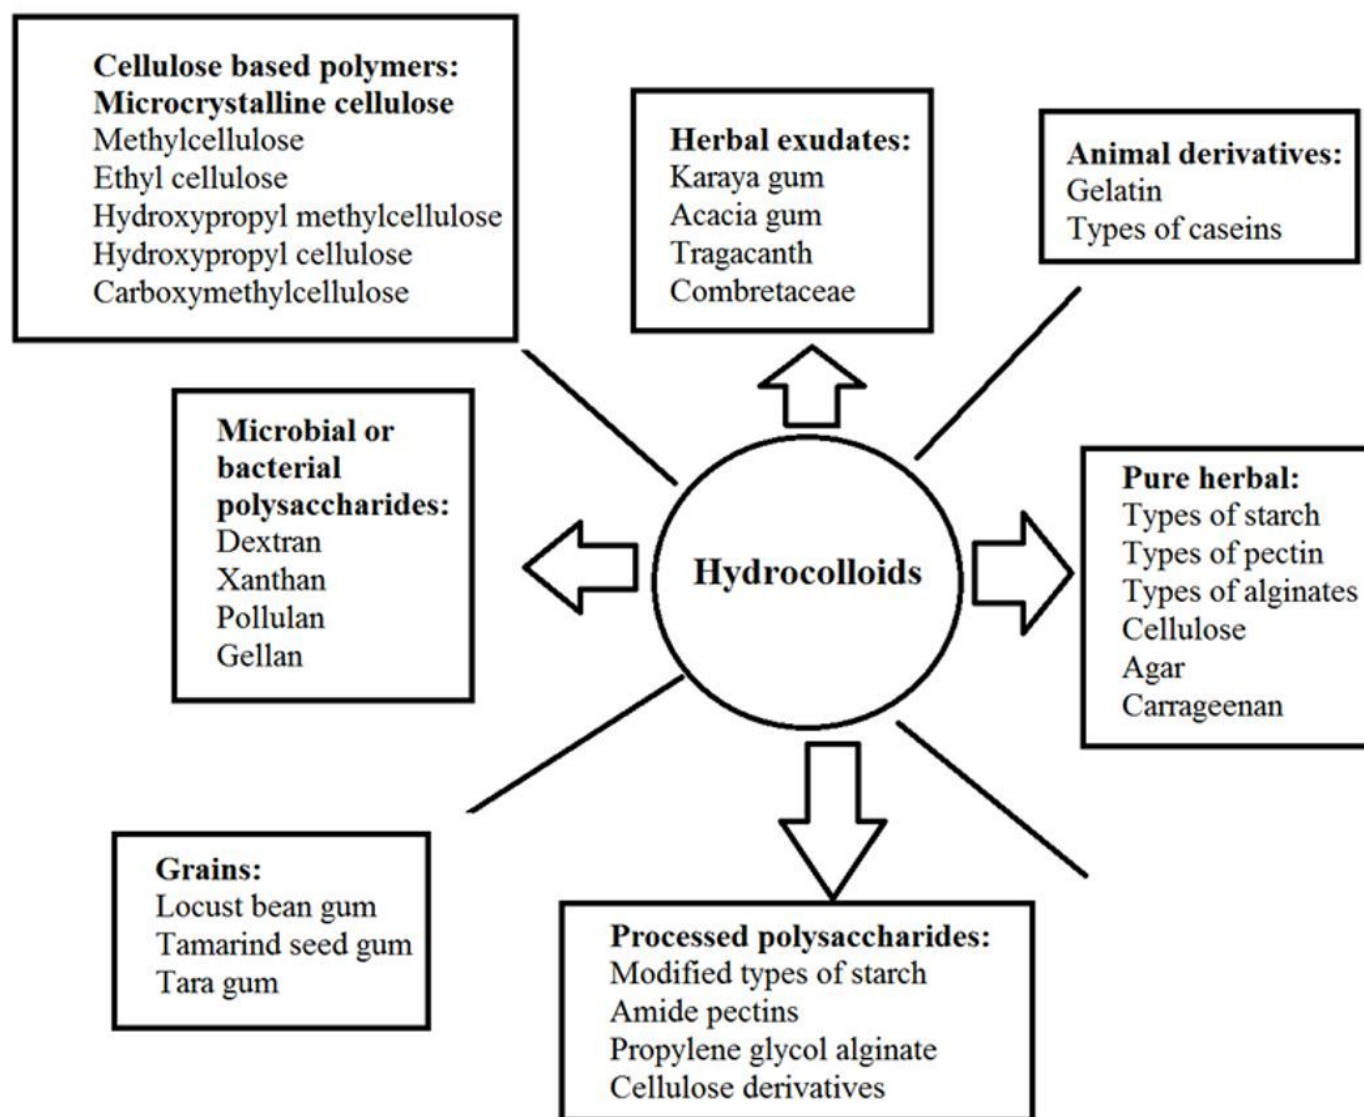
Cellulose based polymers:
Microcrystalline cellulose
Methylcellulose
Ethyl cellulose
Hydroxypropyl methylcellulose
Hydroxypropyl cellulose
Carboxymethylcellulose

Herbal exudates:
Karaya gum
Acacia gum
Tragacanth
Combretaceae

Animal derivatives:
Gelatin
Types of caseins

Microbial or bacterial polysaccharides:
Dextran
Xanthan
Pollulan
Gellan

Hydrocolloids

Pure herbal:
Types of starch
Types of pectin
Types of alginates
Cellulose
Agar
Carrageenan

Grains:
Locust bean gum
Tamarind seed gum
Tara gum

Processed polysaccharides:
Modified types of starch
Amide pectins
Propylene glycol alginate
Cellulose derivatives